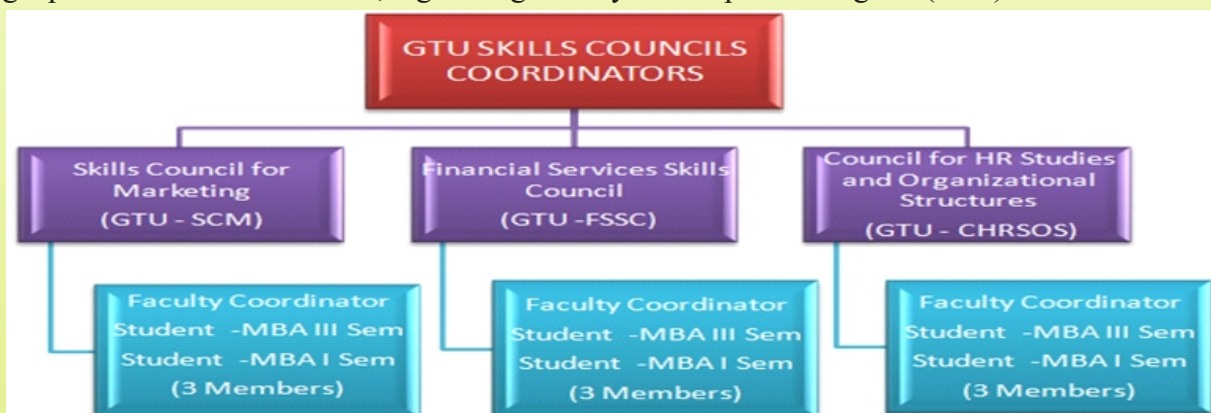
GTU SKILLS COUNCILS COORDINATORS

Skills Council for Marketing (GTU - SCM)

Financial Services Skills Council (GTU -FSSC)

Council for HR Studies and Organizational Structures (GTU - CHRSOS)

Faculty Coordinator
Student -MBA III Sem
Student -MBA I Sem
(3 Members)

Faculty Coordinator
Student -MBA III Sem
Student -MBA I Sem
(3 Members)

Faculty Coordinator
Student -MBA III Sem
Student -MBA I Sem
(3 Members)